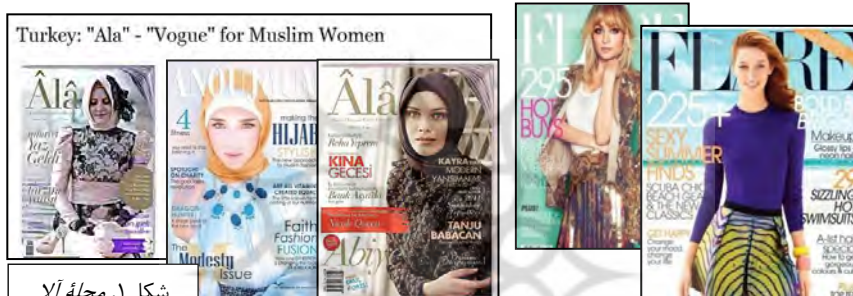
Turkey: "Ala" - "Vogue" for Muslim Women

Âlâ
Yaz Geldi

A VOLUTION
4
making the
HIJAB
STYLISH
Faith Fashion FUSION
The Modesty Issue

Âlâ
KINA GECESİ
KAYRA
TANJU BABACAN
Abiye

FLARE
295 HOT BUYS

FLARE
225
SEXY SUMMER FINDS
Makeup
29 SIZZLING HOT SWIMSUITS

شكل ١ مجلة آلا